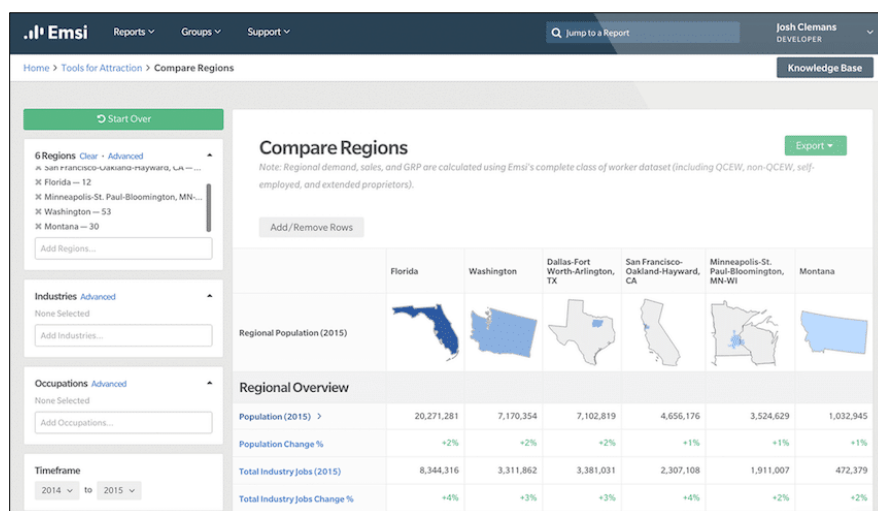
Emsi Reports Groups Support Jump to a Report Josh Clemans DEVELOPER

Home > Tools for Attraction > Compare Regions

Knowledge Base

Start Over

6 Regions Clear · Advanced
✕ San Francisco-Oakland-Hayward, CA —...
✕ Florida — 12
✕ Minneapolis-St. Paul-Bloomington, MN-...
✕ Washington — 53
✕ Montana — 30
Add Regions...

Industries Advanced
None Selected
Add Industries...

Occupations Advanced
None Selected
Add Occupations...

Timeframe
2014 to 2015

Compare Regions

Export

Note: Regional demand, sales, and GRP are calculated using Emsi's complete class of worker dataset (including QCEW, non-QCEW, self-employed, and extended proprietors).

Add/Remove Rows

| | Florida | Washington | Dallas-Fort Worth-Arlington, TX | San Francisco-Oakland-Hayward, CA | Minneapolis-St. Paul-Bloomington, MN-WI | Montana |
|---|---|---|---|---|---|---|
| Regional Population (2015) | | | | | | |
| Regional Overview | | | | | | |
| Population (2015) > | 20,271,281 | 7,170,354 | 7,102,819 | 4,656,176 | 3,524,629 | 1,032,945 |
| Population Change % | +2% | +2% | +2% | +1% | +1% | +1% |
| Total Industry Jobs (2015) | 8,344,316 | 3,311,862 | 3,381,031 | 2,307,108 | 1,911,007 | 472,379 |
| Total Industry Jobs Change % | +4% | +3% | +3% | +4% | +2% | +2% |